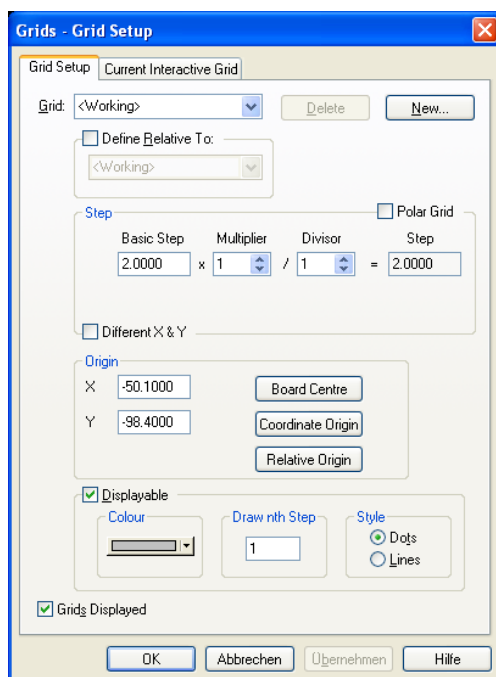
Grids - Grid Setup

Grid Setup | Current Interactive Grid

Grid: <Working>
Delete
New...

Define Relative To:
<Working>

Step
Polar Grid

Basic Step
Multiplier
Divisor
Step

2.0000 x 1 / 1 = 2.0000

Different X & Y

Origin
X -50.1000
Y -98.4000
Board Centre
Coordinate Origin
Relative Origin

Displayable
Colour
Draw nth Step
1
Style
Dots
Lines

Grids Displayed

OK
Abbrechen
Übernehmen
Hilfe